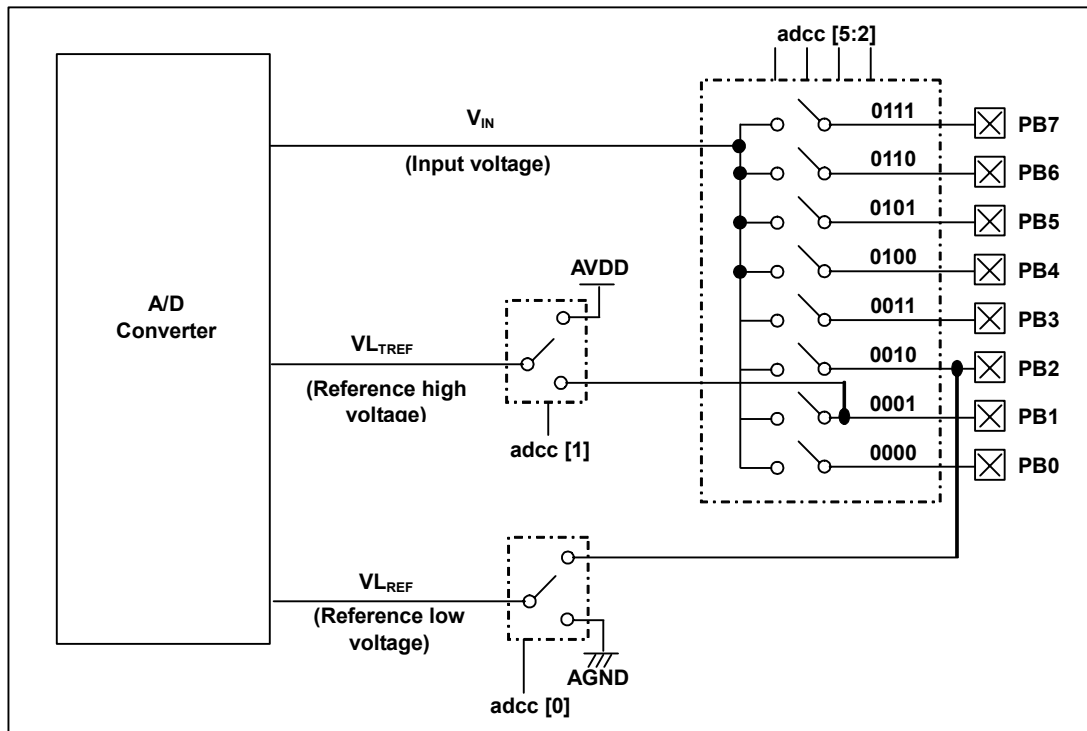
adcc [5:2]

$V_{IN}$

(Input voltage)

0111
PB7
0110
PB6
0101
PB5
0100
PB4
0011
PB3
0010
PB2
0001
PB1
0000
PB0

A/D Converter

AVDD

$VL_{TREF}$

(Reference high voltage)

adcc [1]

$VL_{REF}$

(Reference low voltage)

AGND

adcc [0]